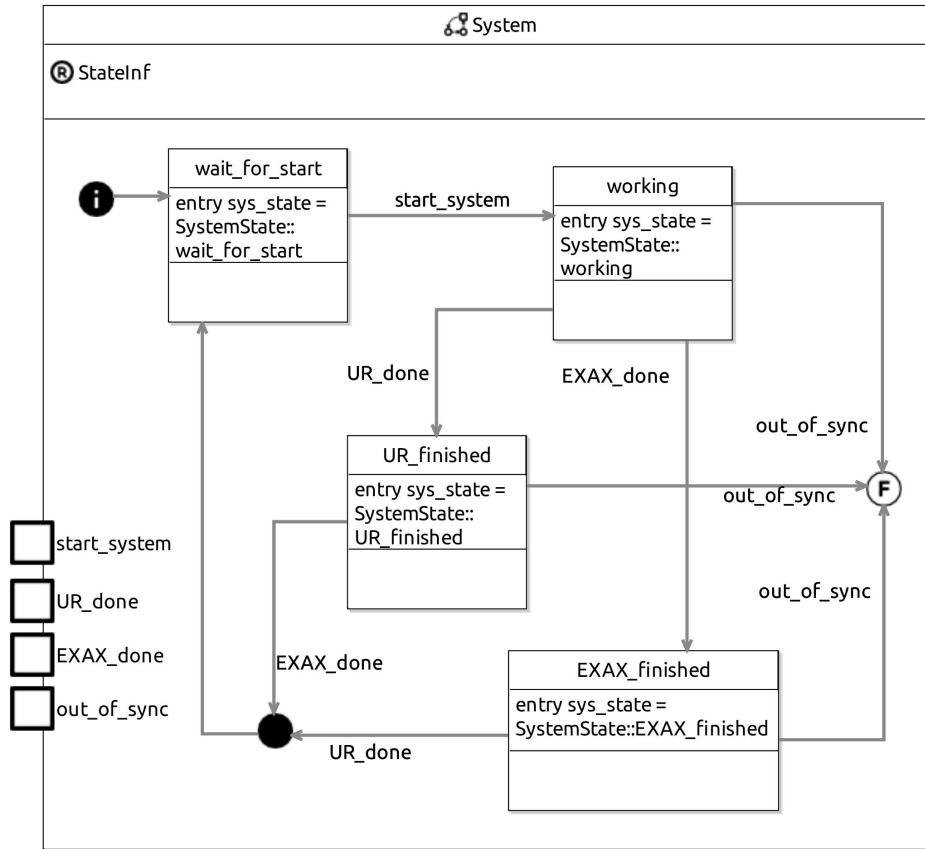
System

R StateInf

i

wait_for_start

entry sys_state = SystemState:: wait_for_start

start_system

working

entry sys_state = SystemState:: working

UR_done

EXAX_done

out_of_sync

UR_finished

entry sys_state = SystemState:: UR_finished

out_of_sync

F

start_system

UR_done

EXAX_done

out_of_sync

out_of_sync

EXAX_done

EXAX_finished

entry sys_state = SystemState::EXAX_finished

UR_done